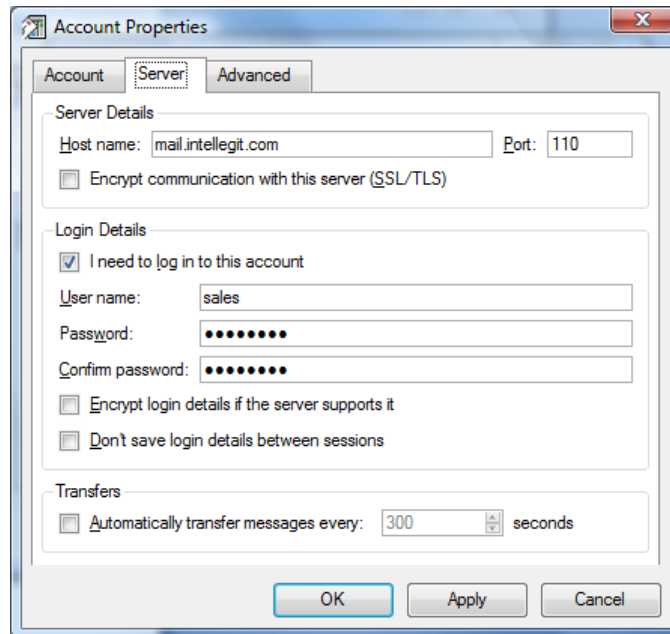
Account Properties

Account | Server | Advanced

Server Details

Host name: mail.intellegit.com Port: 110

Encrypt communication with this server (SSL/TLS)

Login Details

I need to log in to this account

User name: sales

Password: ••••••••

Confirm password: ••••••••

Encrypt login details if the server supports it

Don't save login details between sessions

Transfers

Automatically transfer messages every: 300 seconds

OK Apply Cancel